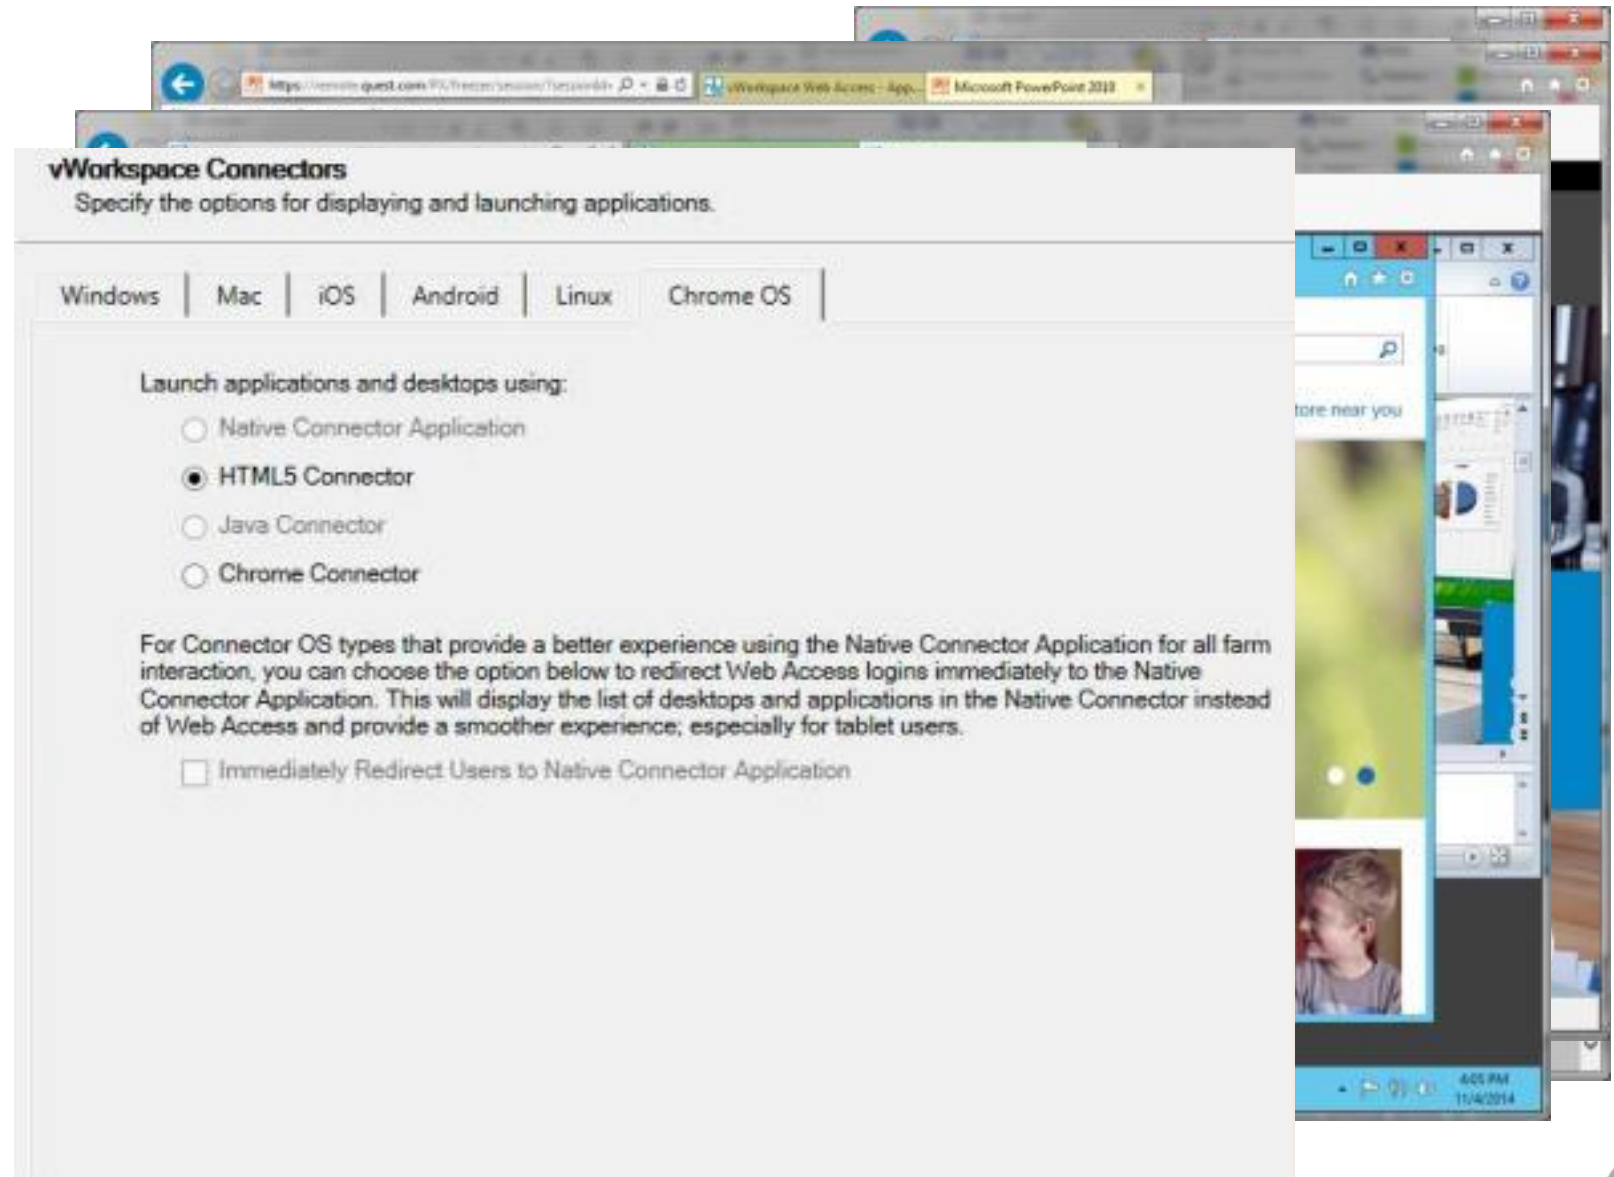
https://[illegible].quest.com/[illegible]
vWorkspace Web Access - App...
Microsoft PowerPoint 2010

vWorkspace Connectors
Specify the options for displaying and launching applications.

Windows
Mac
iOS
Android
Linux
Chrome OS

Launch applications and desktops using:

Native Connector Application
HTML5 Connector
Java Connector
Chrome Connector

For Connector OS types that provide a better experience using the Native Connector Application for all farm interaction, you can choose the option below to redirect Web Access logins immediately to the Native Connector Application. This will display the list of desktops and applications in the Native Connector instead of Web Access and provide a smoother experience; especially for tablet users.

Immediately Redirect Users to Native Connector Application

tore near you

4:05 PM
11/4/2014